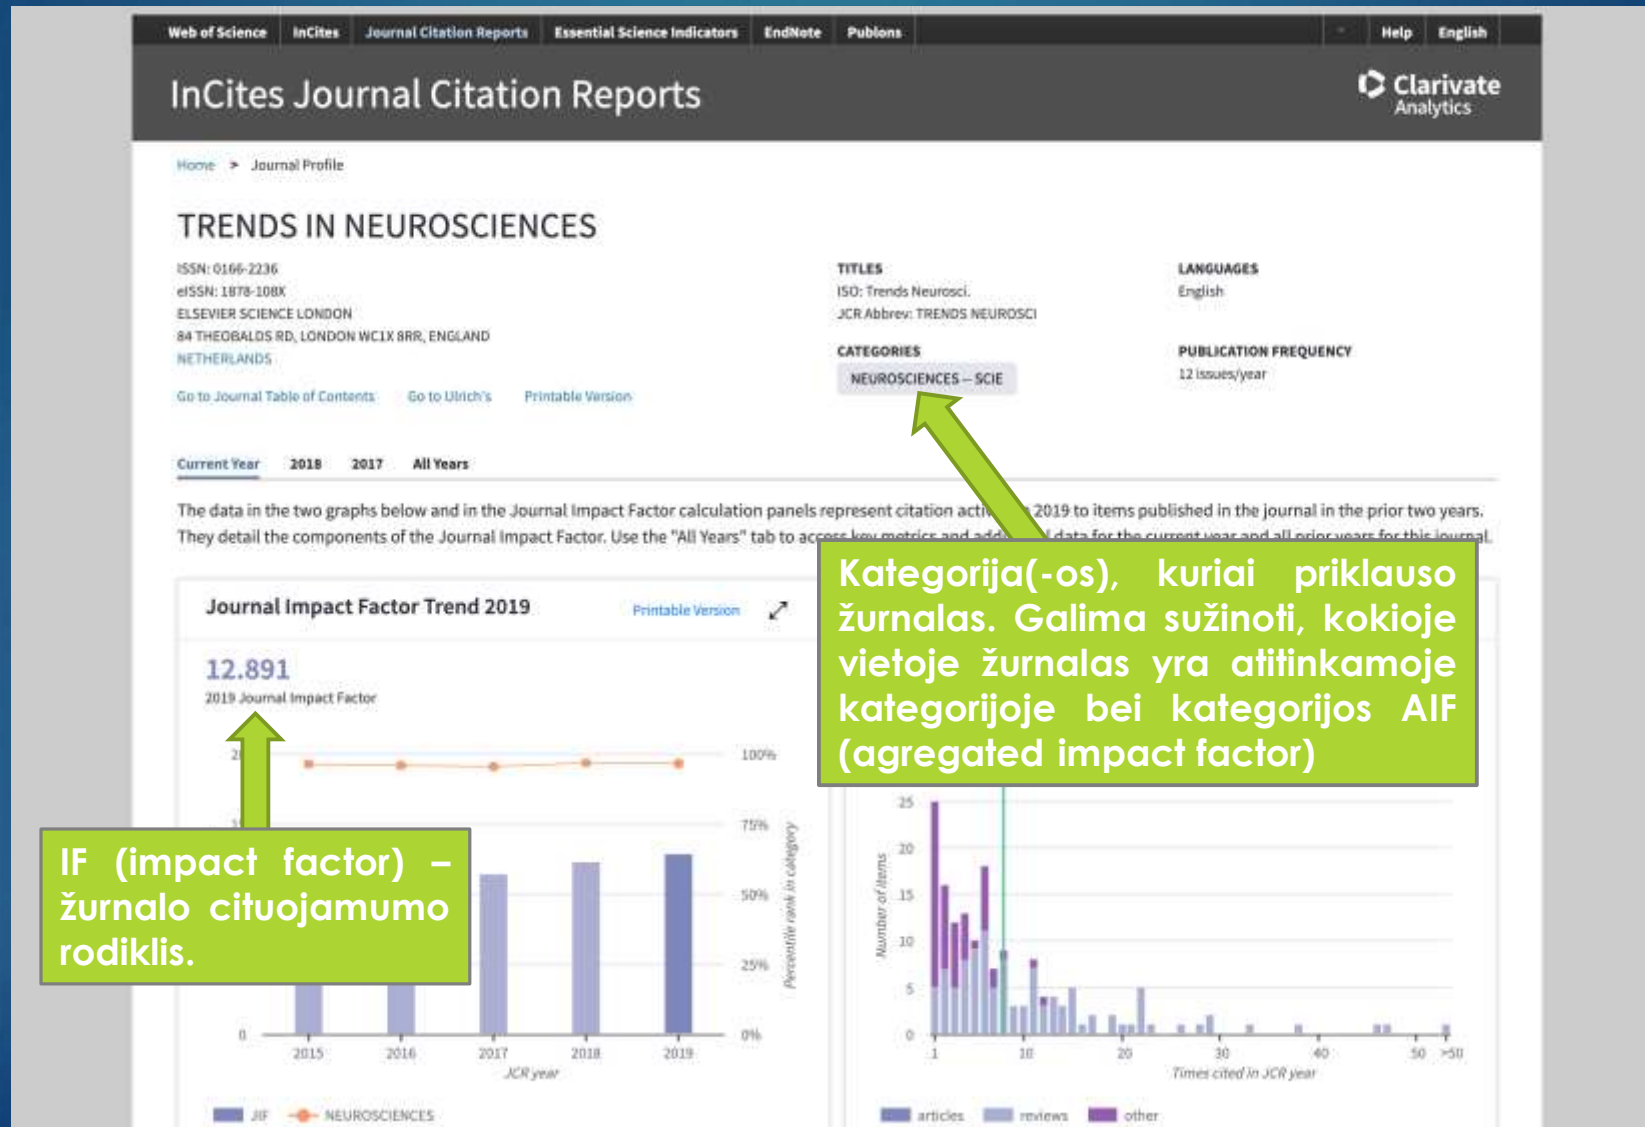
Web of Science | InCites | Journal Citation Reports | Essential Science Indicators | EndNote | Publons | Help | English

InCites Journal Citation Reports

Clarivate Analytics

Home > Journal Profile

TRENDS IN NEUROSCIENCES

ISSN: 0166-2236
eISSN: 1878-108X
ELSEVIER SCIENCE LONDON
84 THEOBALDS RD, LONDON WC1X 8RR, ENGLAND
NETHERLANDS

Go to Journal Table of Contents Go to Ulrich's Printable Version

TITLES
ISO: Trends Neurosci.
JCR Abbrev: TRENDS NEUROSCI

CATEGORIES
NEUROSCIENCES – SCIE

LANGUAGES
English

PUBLICATION FREQUENCY
12 issues/year

Current Year 2018 2017 All Years

The data in the two graphs below and in the Journal Impact Factor calculation panels represent citation acti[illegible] 2019 to items published in the journal in the prior two years. They detail the components of the Journal Impact Factor. Use the "All Years" tab to acc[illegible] data for the current year and all prior years for this journal.

Kategorija(-os), kuriai priklauso žurnalas. Galima sužinoti, kokioje vietoje žurnalas yra atitinkamoje kategorijoje bei kategorijos AIF (agregated impact factor)

Journal Impact Factor Trend 2019 Printable Version

12.891
2019 Journal Impact Factor

IF (impact factor) – žurnalo cituojamumo rodiklis.

100%
75%
50%
25%
0%
Percentile rank in category
0
2015 2016 2017 2018 2019
JCR year
JIF NEUROSCIENCES

25
20
15
10
5
0
Number of items
1 10 20 30 40 50 >50
Times cited in JCR year
articles reviews other